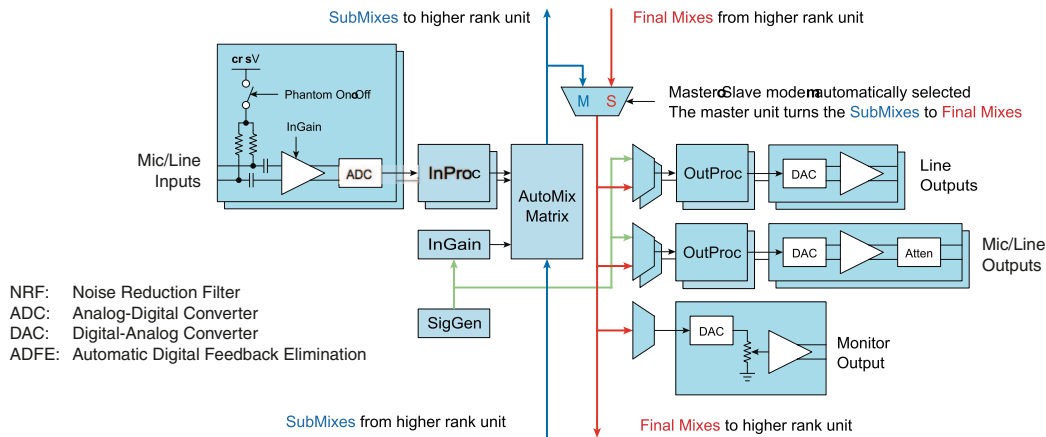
SubMixes to higher rank unit

Final Mixes from higher rank unit

cr sV

Phantom On Off

InGain

Mic/Line Inputs

ADC

InProc

AutoMix Matrix

M S

Master Slave mode automatically selected
The master unit turns the SubMixes to Final Mixes

OutProc

DAC

Line Outputs

InGain

OutProc

DAC

Atten

Mic/Line Outputs

SigGen

DAC

Monitor Output

NRF: Noise Reduction Filter
ADC: Analog-Digital Converter
DAC: Digital-Analog Converter
ADFE: Automatic Digital Feedback Elimination

SubMixes from higher rank unit

Final Mixes to higher rank unit